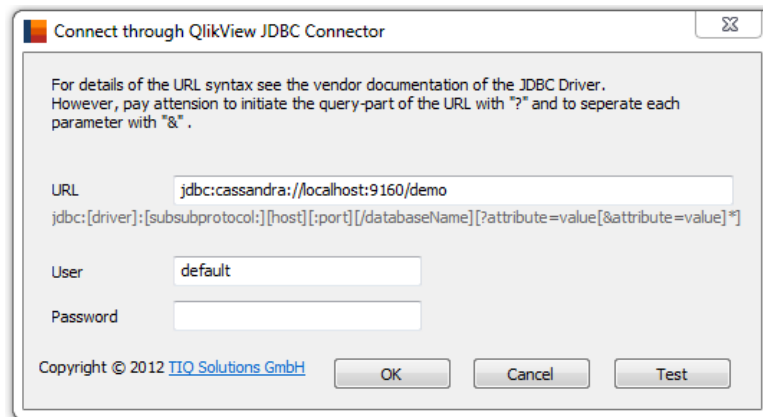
Connect through QlikView JDBC Connector

For details of the URL syntax see the vendor documentation of the JDBC Driver.
However, pay attension to initiate the query-part of the URL with "?" and to seperate each parameter with "&".

URL jdbc:cassandra://localhost:9160/demo

jdbc:[driver]:[subsubprotocol:][host][:port][/databaseName][?attribute=value[&attribute=value]*]

User default

Password

Copyright © 2012 TIQ Solutions GmbH

OK

Cancel

Test